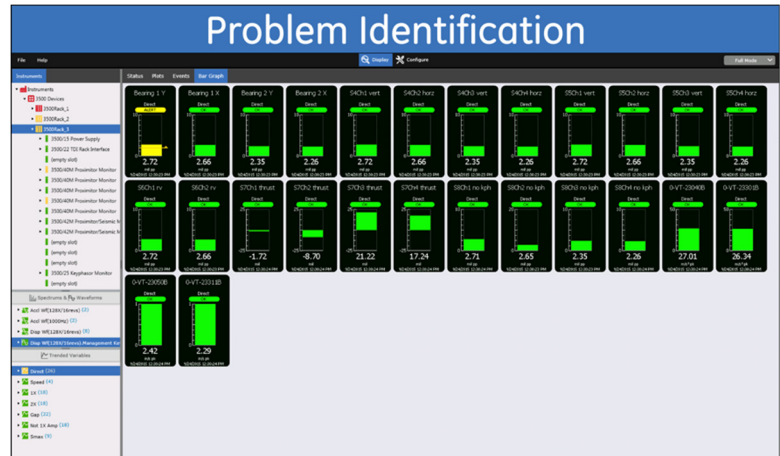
Problem Identification

File Help

Display Configure

Full Mode

Instruments

Instruments
3500 Devices
3500Rack_1
3500Rack_2
3500Rack_3
3500/15 Power Supply
3500/22 TDI Rack Interface
(empty slot)
3500/40M Proximitor Monitor
3500/40M Proximitor Monitor
3500/40M Proximitor Monitor
3500/40M Proximitor Monitor
3500/40M Proximitor Monitor
3500/42M Proximitor/Seismic M
3500/42M Proximitor/Seismic M
(empty slot)
(empty slot)
(empty slot)
3500/25 Keyphasor Monitor
(empty slot)

Spectrums & Waveforms
Accl Wf(128X/16revs) (2)
Accl Wf(1000Hz) (2)
Disp Wf(128X/16revs) (8)
Disp Wf(128X/16revs),Management Ke

Trended Variables
Direct (26)
Speed (4)
1X (18)
2X (18)
Gap (20)
Not 1X Amp (18)
Smax (9)

Status Plots Events Bar Graph

Bearing 1 Y
Direct
2.72

Bearing 1 X
Direct
2.66

Bearing 2 Y
Direct
2.35

Bearing 2 X
Direct
2.26

S4Ch1 vert
Direct
2.72

S4Ch2 horz
Direct
2.66

S4Ch3 vert
Direct
2.35

S4Ch4 horz
Direct
2.26

S5Ch1 vert
Direct
2.72

S5Ch2 horz
Direct
2.66

S5Ch3 vert
Direct
2.35

S5Ch4 horz
Direct
2.26

S6Ch1 rv
Direct
2.72

S6Ch2 rv
Direct
2.66

S7Ch1 thrust
Direct
-1.72

S7Ch2 thrust
Direct
-8.70

S7Ch3 thrust
Direct
21.22

S7Ch4 thrust
Direct
17.24

S8Ch1 no kph
Direct
2.71

S8Ch2 no kph
Direct
2.65

S8Ch3 no kph
Direct
2.35

S8Ch4 no kph
Direct
2.26

0-VT-23040B
Direct
27.01

0-VT-23030B
Direct
26.34

0-VT-23050B
Direct
2.42

0-VT-23310B
Direct
2.29